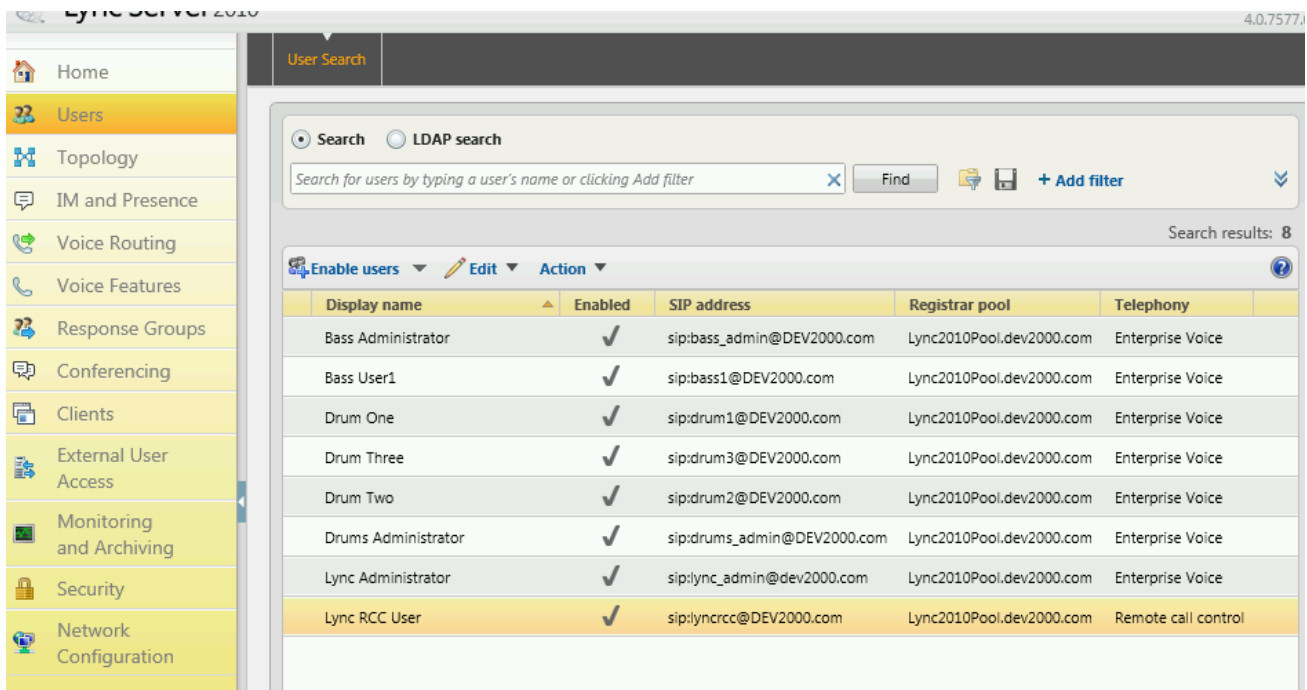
Lync Server 2010

4.0.7577.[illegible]

Home
Users
Topology
IM and Presence
Voice Routing
Voice Features
Response Groups
Conferencing
Clients
External User Access
Monitoring and Archiving
Security
Network Configuration

User Search

Search LDAP search

Search for users by typing a user's name or clicking Add filter

Find

+ Add filter

Search results: 8

Enable users Edit Action

| Display name | Enabled | SIP address | Registrar pool | Telephony |
|---|---|---|---|---|
| Bass Administrator | ✓ | sip:bass_admin@DEV2000.com | Lync2010Pool.dev2000.com | Enterprise Voice |
| Bass User1 | ✓ | sip:bass1@DEV2000.com | Lync2010Pool.dev2000.com | Enterprise Voice |
| Drum One | ✓ | sip:drum1@DEV2000.com | Lync2010Pool.dev2000.com | Enterprise Voice |
| Drum Three | ✓ | sip:drum3@DEV2000.com | Lync2010Pool.dev2000.com | Enterprise Voice |
| Drum Two | ✓ | sip:drum2@DEV2000.com | Lync2010Pool.dev2000.com | Enterprise Voice |
| Drums Administrator | ✓ | sip:drums_admin@DEV2000.com | Lync2010Pool.dev2000.com | Enterprise Voice |
| Lync Administrator | ✓ | sip:lync_admin@dev2000.com | Lync2010Pool.dev2000.com | Enterprise Voice |
| Lync RCC User | ✓ | sip:lyncrcc@DEV2000.com | Lync2010Pool.dev2000.com | Remote call control |